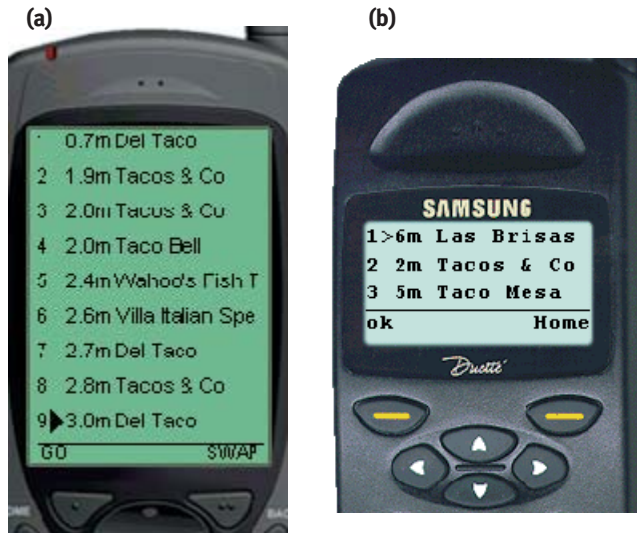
(a)

' 0.7m Del Taco
2 1.9m Tacos & Co
3 2.0m Tacos & Co
4 2.0m Taco Bell
5 2.4m Wahoo's Fish T
6 2.6m Villa Italian Spe
7 2.7m Del Taco
8 2.8m Tacos & Co
9 ▶ 3.0m Del Taco
GO SWAP

(b)

SAMSUNG
1>6m Las Brisas
2 2m Tacos & Co
3 5m Taco Mesa
ok Home
Duette'